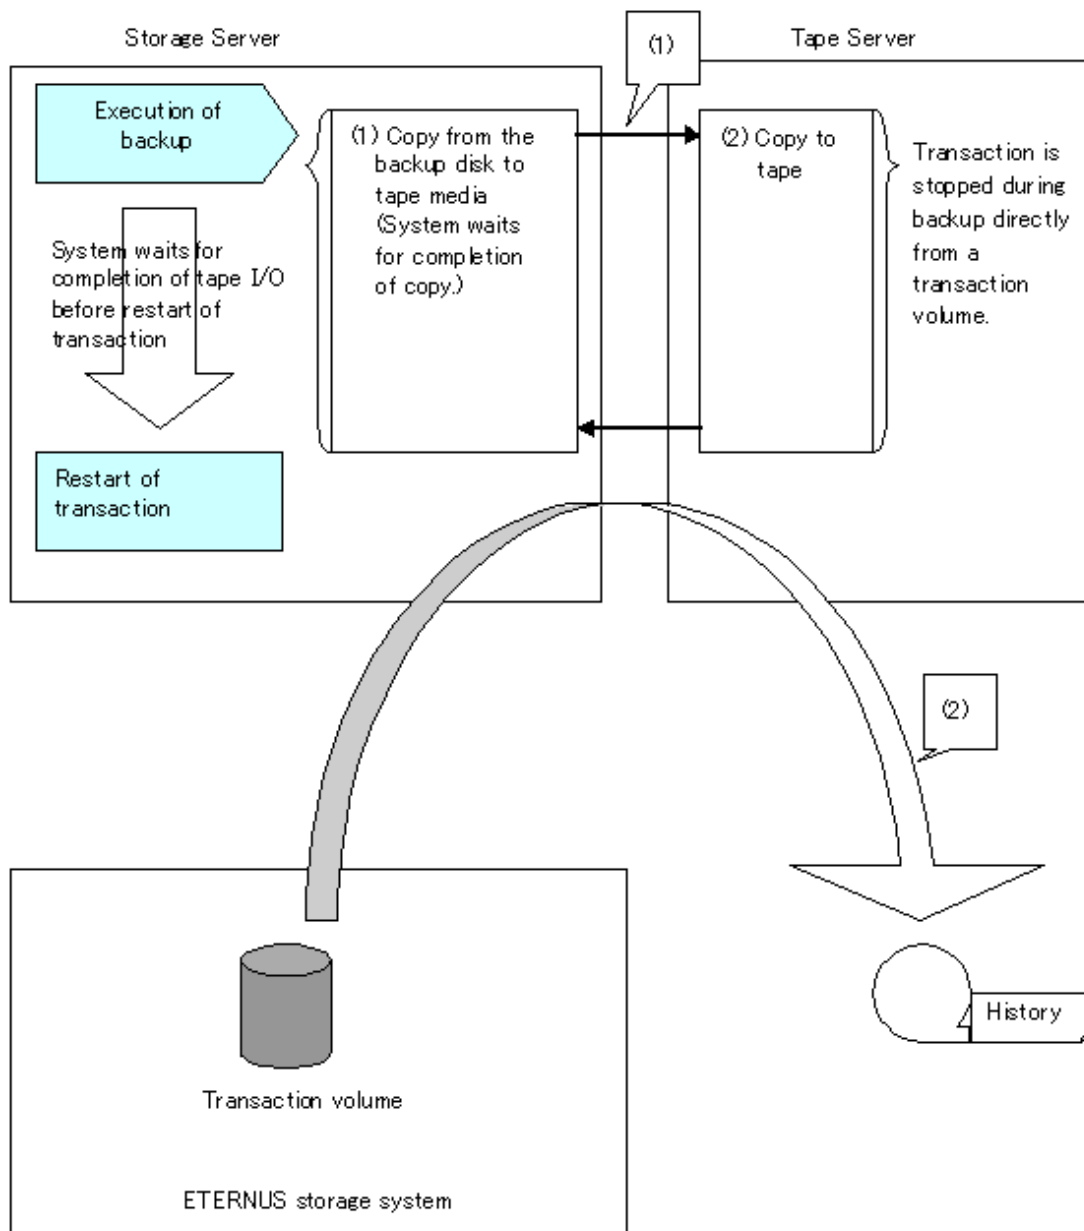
Storage Server

(1)

Tape Server

Execution of backup

(1) Copy from the backup disk to tape media (System waits for completion of copy.)

(2) Copy to tape

Transaction is stopped during backup directly from a transaction volume.

System waits for completion of tape I/O before restart of transaction

Restart of transaction

(2)

Transaction volume

History

ETERNUS storage system